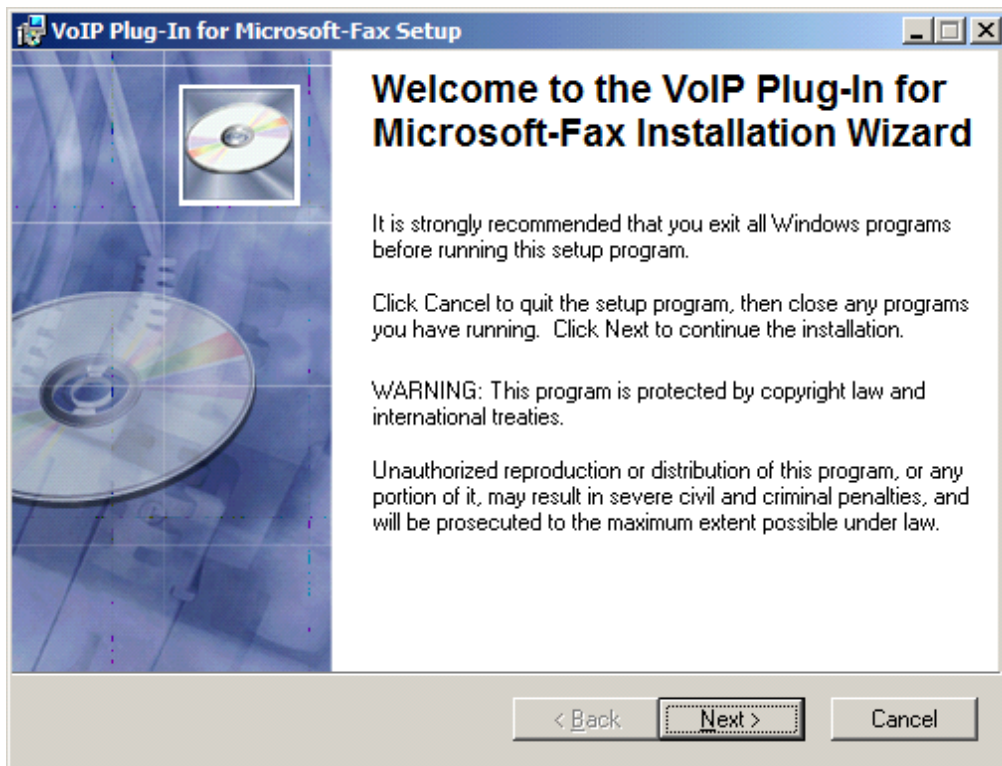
VoIP Plug-In for Microsoft-Fax Setup

Welcome to the VoIP Plug-In for Microsoft-Fax Installation Wizard

It is strongly recommended that you exit all Windows programs before running this setup program.

Click Cancel to quit the setup program, then close any programs you have running. Click Next to continue the installation.

WARNING: This program is protected by copyright law and international treaties.

Unauthorized reproduction or distribution of this program, or any portion of it, may result in severe civil and criminal penalties, and will be prosecuted to the maximum extent possible under law.

< Back
Next >
Cancel